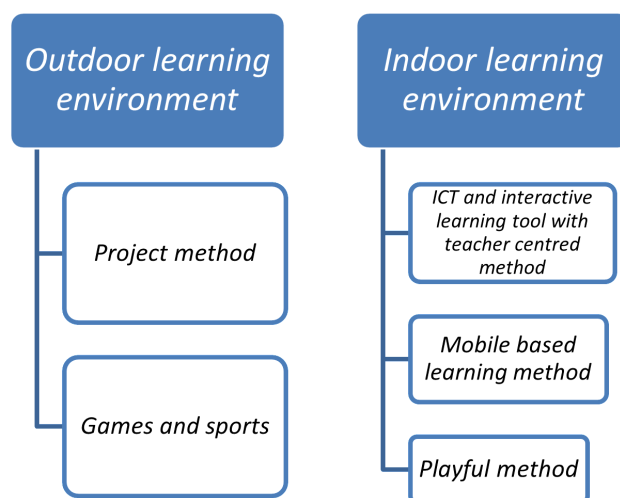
Outdoor learning environment

Project method

Games and sports

Indoor learning environment

ICT and interactive learning tool with teacher centred method

Mobile based learning method

Playful method